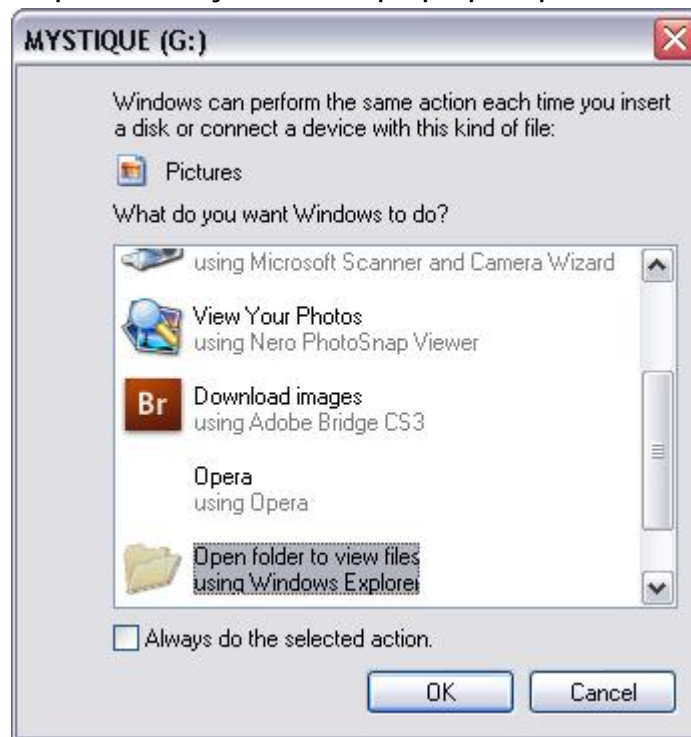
MYSTIQUE (G:)

Windows can perform the same action each time you insert a disk or connect a device with this kind of file:

Pictures

What do you want Windows to do?

using Microsoft Scanner and Camera Wizard

View Your Photos
using Nero PhotoSnap Viewer

Br
Download images
using Adobe Bridge CS3

Opera
using Opera

Open folder to view files
using Windows Explorer

Always do the selected action.

OK

Cancel